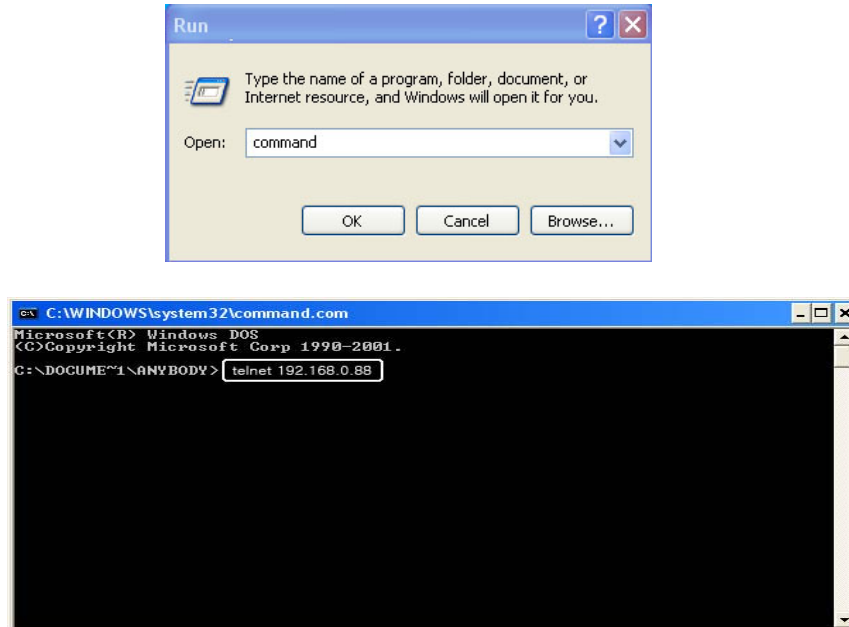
Run

Type the name of a program, folder, document, or Internet resource, and Windows will open it for you.

Open: command

OK Cancel Browse...

C:\WINDOWS\system32\command.com

Microsoft(R) Windows DOS
(C)Copyright Microsoft Corp 1990-2001.

C:\DOCUME~1\ANYBODY> telnet 192.168.0.88